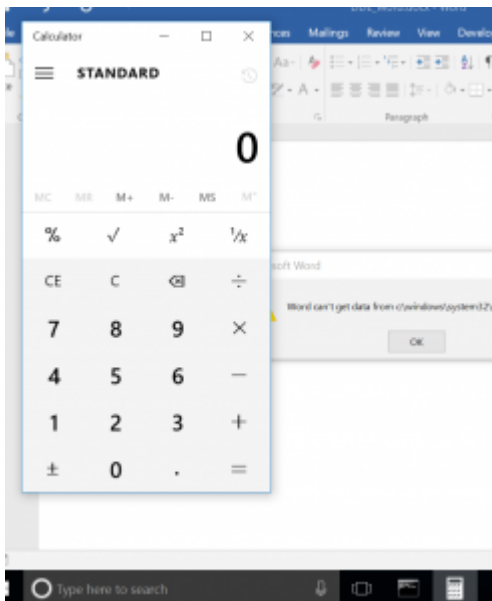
Calculator

STANDARD

0

MC MR M+ M- MS M˅

% √ $x^2$ $^1/x$

CE C ⌫ ÷

7 8 9 ×

4 5 6 −

1 2 3 +

± 0 . =

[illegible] - Word

ences Mailings Review View Develo

Paragraph

soft Word

Word can't get data from c:\windows\system32\

OK

Type here to search